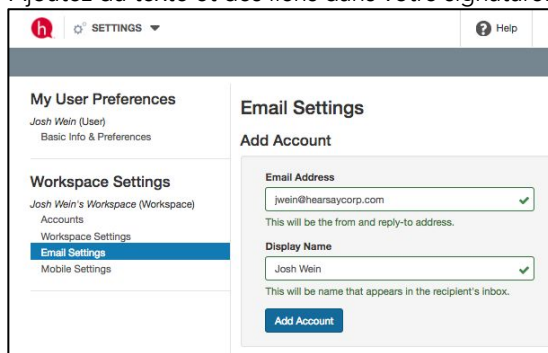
Ajoutez du texte et des liens dans votre signature

SETTINGS

Help

My User Preferences

Josh Wein (User)

Basic Info & Preferences

Workspace Settings

Josh Wein's Workspace (Workspace)

Accounts

Workspace Settings

Email Settings

Mobile Settings

Email Settings

Add Account

Email Address

jwein@hearsaycorp.com

This will be the from and reply-to address.

Display Name

Josh Wein

This will be name that appears in the recipient's inbox.

Add Account